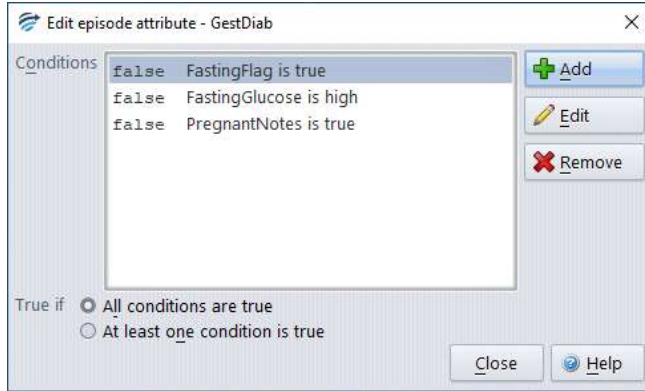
Edit episode attribute - GestDiab

×

Conditions

| | |
|---|---|
| false | FastingFlag is true |
| false | FastingGlucose is high |
| false | PregnantNotes is true |

Add

Edit

Remove

True if

All conditions are true

At least one condition is true

Close

Help